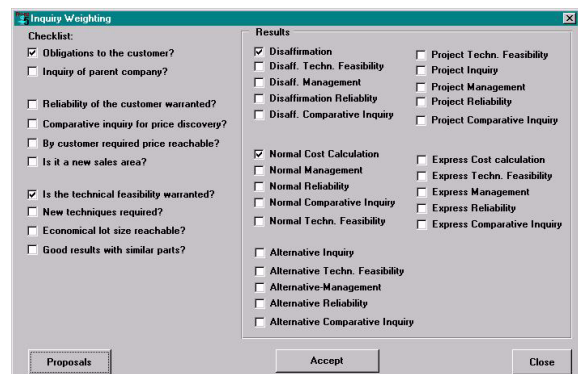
Inquiry Weighting

Checklist:
☑ Obligations to the customer?
☐ Inquiry of parent company?

☐ Reliability of the customer warranted?
☐ Comparative inquiry for price discovery?
☐ By customer required price reachable?
☐ Is it a new sales area?

☑ Is the technical feasibility warranted?
☐ New techniques required?
☐ Economical lot size reachable?
☐ Good results with similar parts?

Results
☑ Disaffirmation
☐ Disaff. Techn. Feasibility
☐ Disaff. Management
☐ Disaffirmation Reliablity
☐ Disaff. Comparative Inquiry

☐ Project Techn. Feasibility
☐ Project Inquiry
☐ Project Management
☐ Project Reliability
☐ Project Comparative Inquiry

☑ Normal Cost Calculation
☐ Normal Management
☐ Normal Reliability
☐ Normal Comparative Inquiry
☐ Normal Techn. Feasibility

☐ Express Cost calculation
☐ Express Techn. Feasibility
☐ Express Management
☐ Express Reliability
☐ Express Comparative Inquiry

☐ Alternative Inquiry
☐ Alternative Techn. Feasibility
☐ Alternative-Management
☐ Alternative Reliability
☐ Alternative Comparative Inquiry

Proposals
Accept
Close